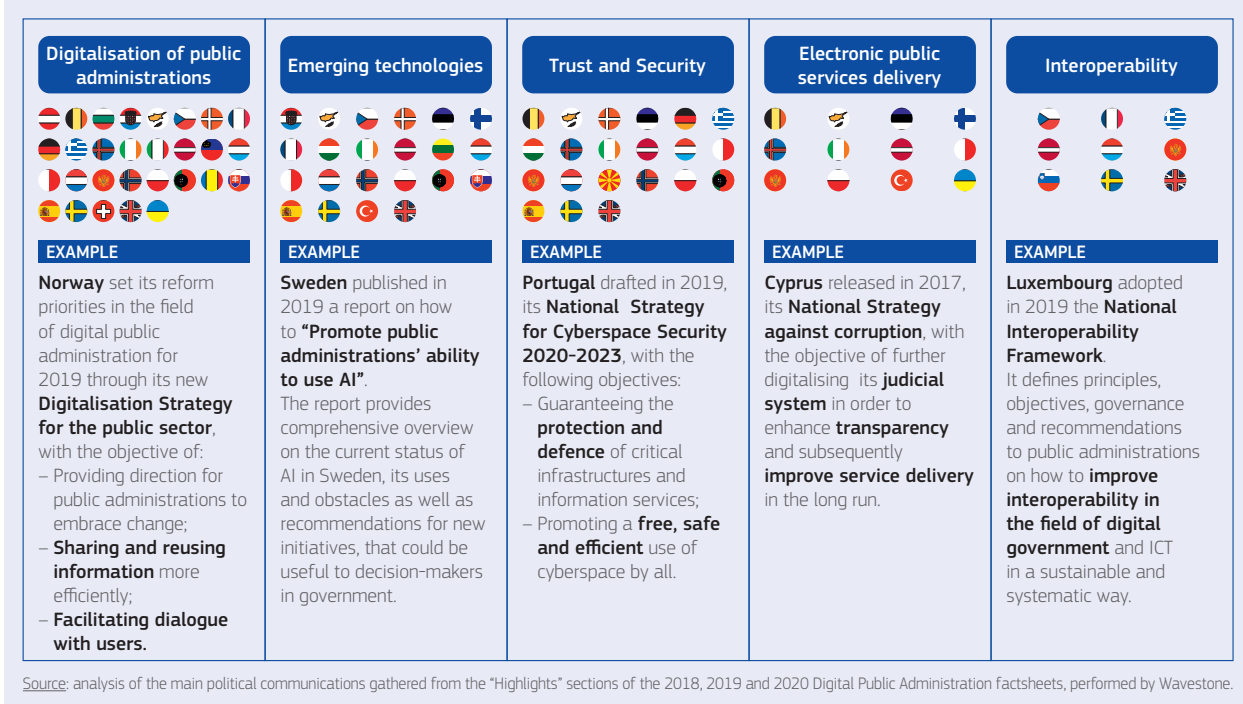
Digitalisation of public administrations

EXAMPLE

**Norway** set its reform priorities in the field of digital public administration for 2019 through its new **Digitalisation Strategy for the public sector**, with the objective of:
– Providing direction for public administrations to embrace change;
– **Sharing and reusing information** more efficiently;
– **Facilitating dialogue with users.**

Emerging technologies

EXAMPLE

**Sweden** published in 2019 a report on how to **"Promote public administrations' ability to use AI"**.
The report provides comprehensive overview on the current status of AI in Sweden, its uses and obstacles as well as recommendations for new initiatives, that could be useful to decision-makers in government.

Trust and Security

EXAMPLE

**Portugal** drafted in 2019, its **National Strategy for Cyberspace Security 2020-2023**, with the following objectives:
– Guaranteeing the **protection and defence** of critical infrastructures and information services;
– Promoting a **free, safe and efficient** use of cyberspace by all.

Electronic public services delivery

EXAMPLE

**Cyprus** released in 2017, its **National Strategy against corruption**, with the objective of further digitalising its **judicial system** in order to enhance **transparency** and subsequently **improve service delivery** in the long run.

Interoperability

EXAMPLE

**Luxembourg** adopted in 2019 the **National Interoperability Framework**.
It defines principles, objectives, governance and recommendations to public administrations on how to **improve interoperability in the field of digital government** and ICT in a sustainable and systematic way.

Source: analysis of the main political communications gathered from the "Highlights" sections of the 2018, 2019 and 2020 Digital Public Administration factsheets, performed by Wavestone.